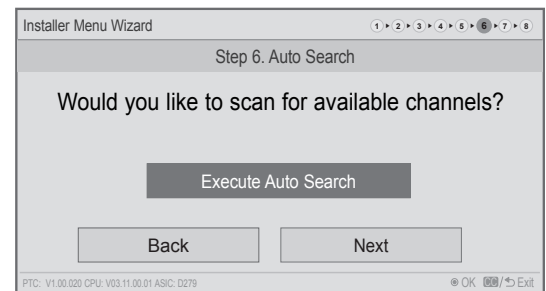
Installer Menu Wizard

1 ▸ 2 ▸ 3 ▸ 4 ▸ 5 ▸ 6 ▸ 7 ▸ 8

Step 6. Auto Search

Would you like to scan for available channels?

Execute Auto Search

Back

Next

PTC: V1.00.020 CPU: V03.11.00.01 ASIC: D279

OK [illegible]/Exit